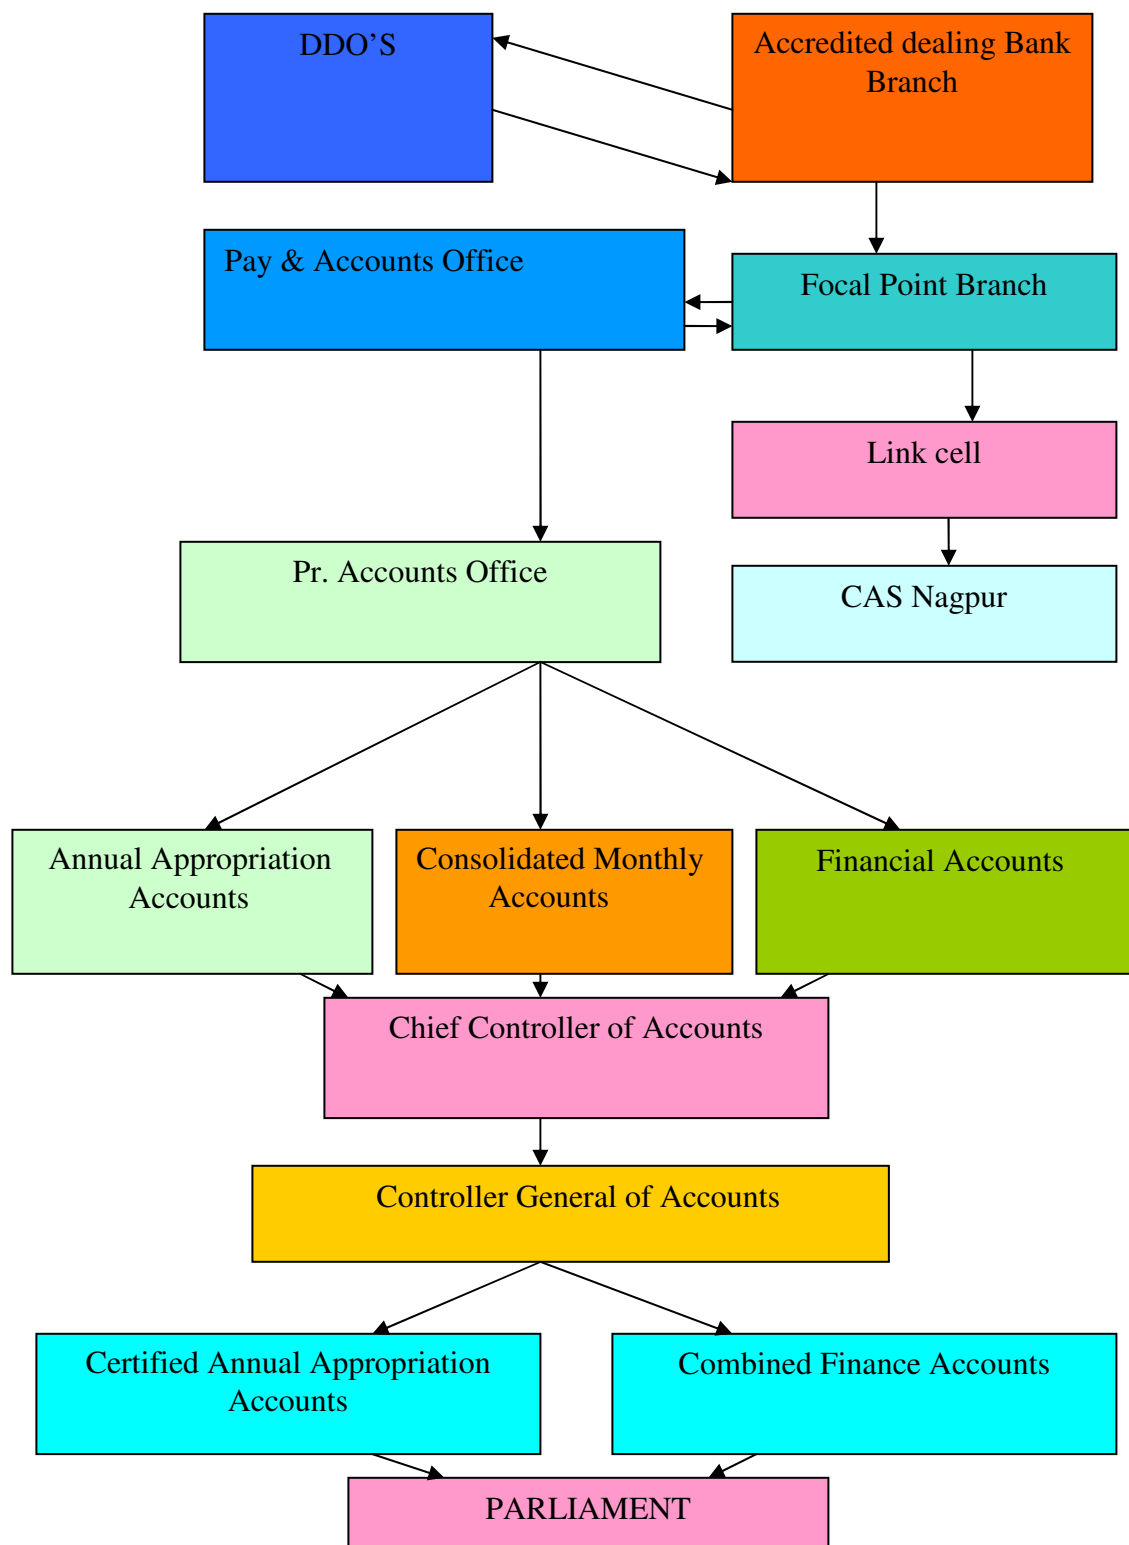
DDO’S

Accredited dealing Bank Branch

Pay & Accounts Office

Focal Point Branch

Link cell

CAS Nagpur

Pr. Accounts Office

Annual Appropriation Accounts

Consolidated Monthly Accounts

Financial Accounts

Chief Controller of Accounts

Controller General of Accounts

Certified Annual Appropriation Accounts

Combined Finance Accounts

PARLIAMENT